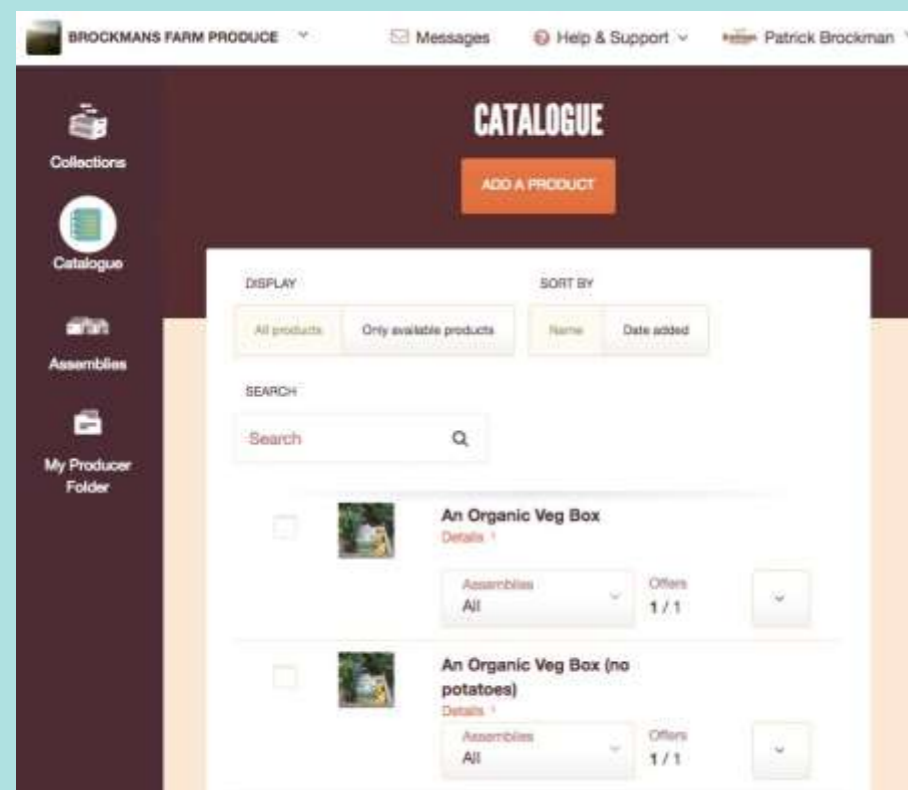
BROCKMANS FARM PRODUCE

Messages

Help & Support

Patrick Brockman

Collections

Catalogue

Assemblies

My Producer Folder

CATALOGUE

ADD A PRODUCT

DISPLAY

All products

Only available products

SORT BY

Name

Date added

SEARCH

Search

An Organic Veg Box

Details ›

Assemblies

All

Offers

1 / 1

An Organic Veg Box (no potatoes)

Details ›

Assemblies

All

Offers

1 / 1